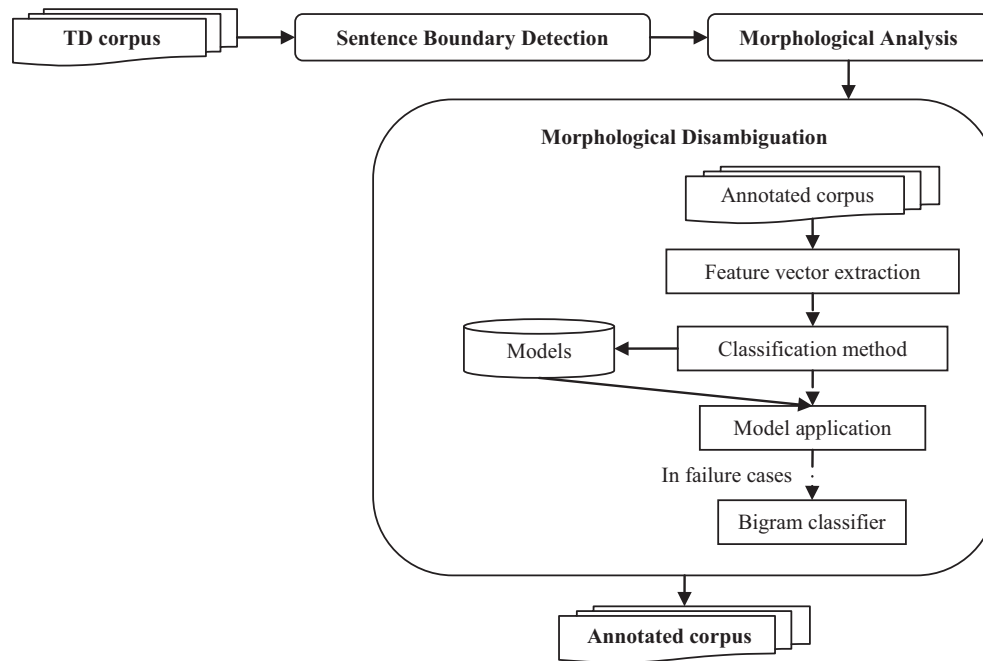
TD corpus

Sentence Boundary Detection

Morphological Analysis

Morphological Disambiguation

Annotated corpus

Feature vector extraction

Models

Classification method

Model application

In failure cases

Bigram classifier

Annotated corpus